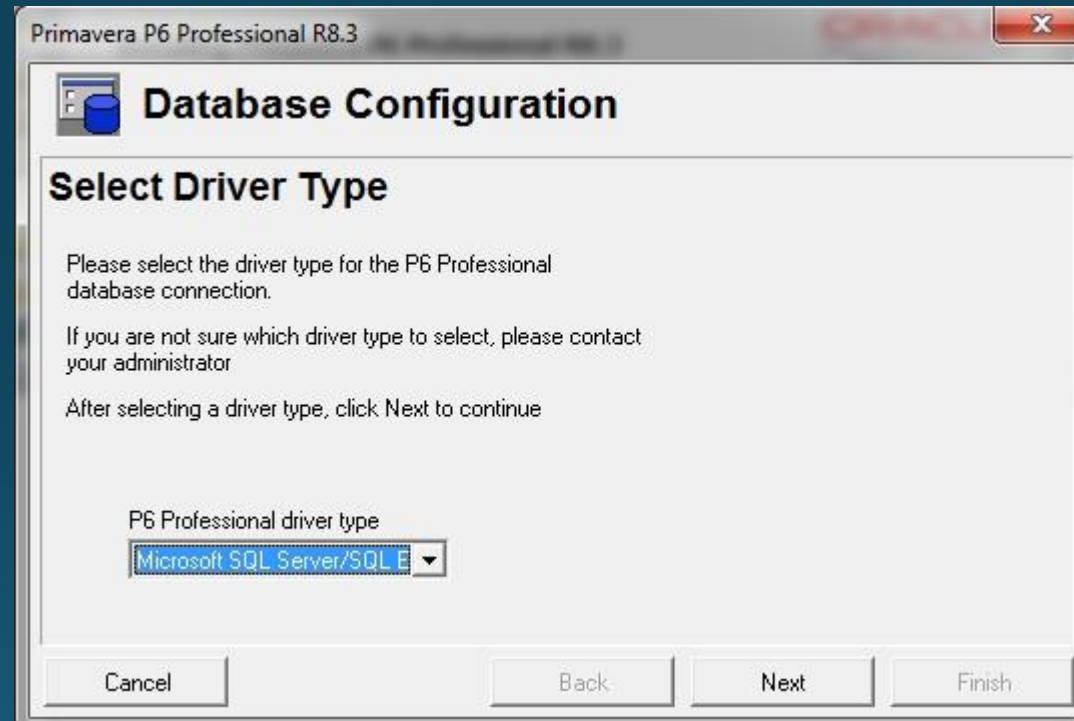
Primavera P6 Professional R8.3

Database Configuration

Select Driver Type

Please select the driver type for the P6 Professional database connection.

If you are not sure which driver type to select, please contact your administrator

After selecting a driver type, click Next to continue

P6 Professional driver type

Microsoft SQL Server/SQL E

Cancel

Back

Next

Finish